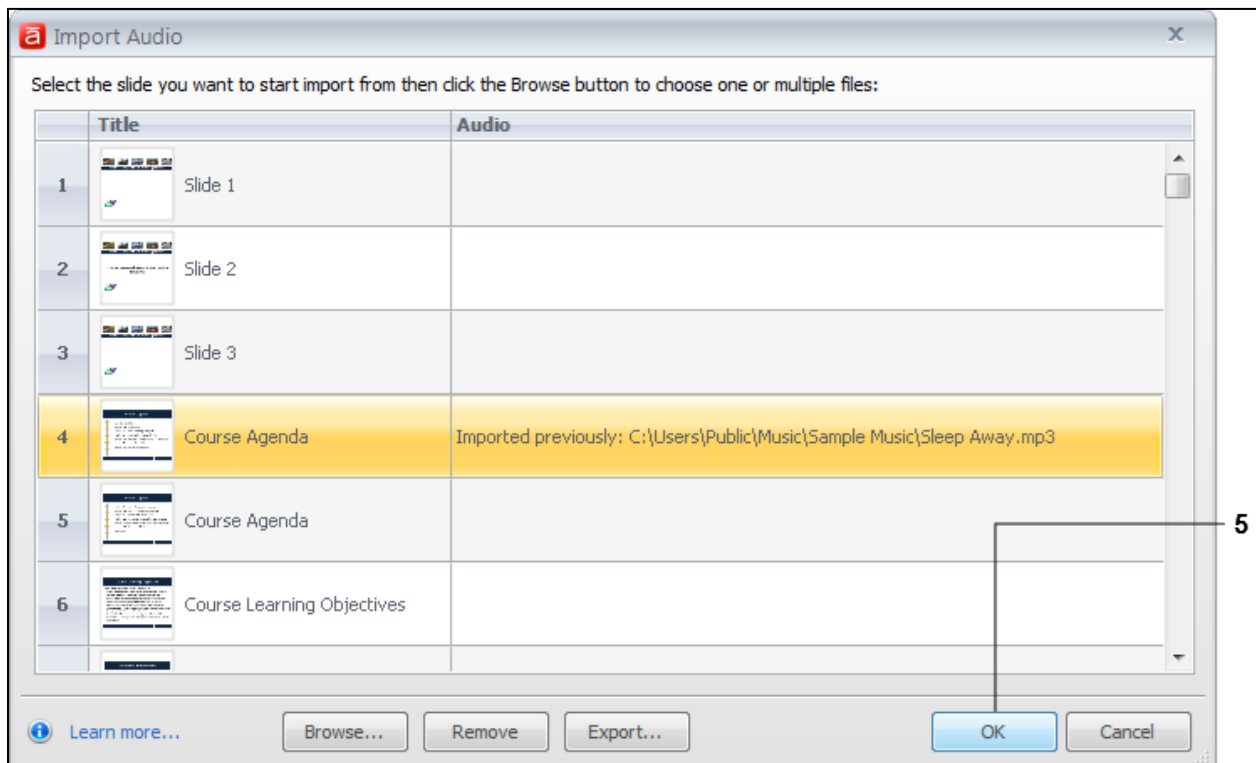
Import Audio

Select the slide you want to start import from then click the Browse button to choose one or multiple files:

| | Title | Audio |
|---|---|---|
| 1 | Slide 1 | |
| 2 | Slide 2 | |
| 3 | Slide 3 | |
| 4 | Course Agenda | Imported previously: C:\Users\Public\Music\Sample Music\Sleep Away.mp3 |
| 5 | Course Agenda | |
| 6 | Course Learning Objectives | |

5

Learn more...

Browse...

Remove

Export...

OK

Cancel